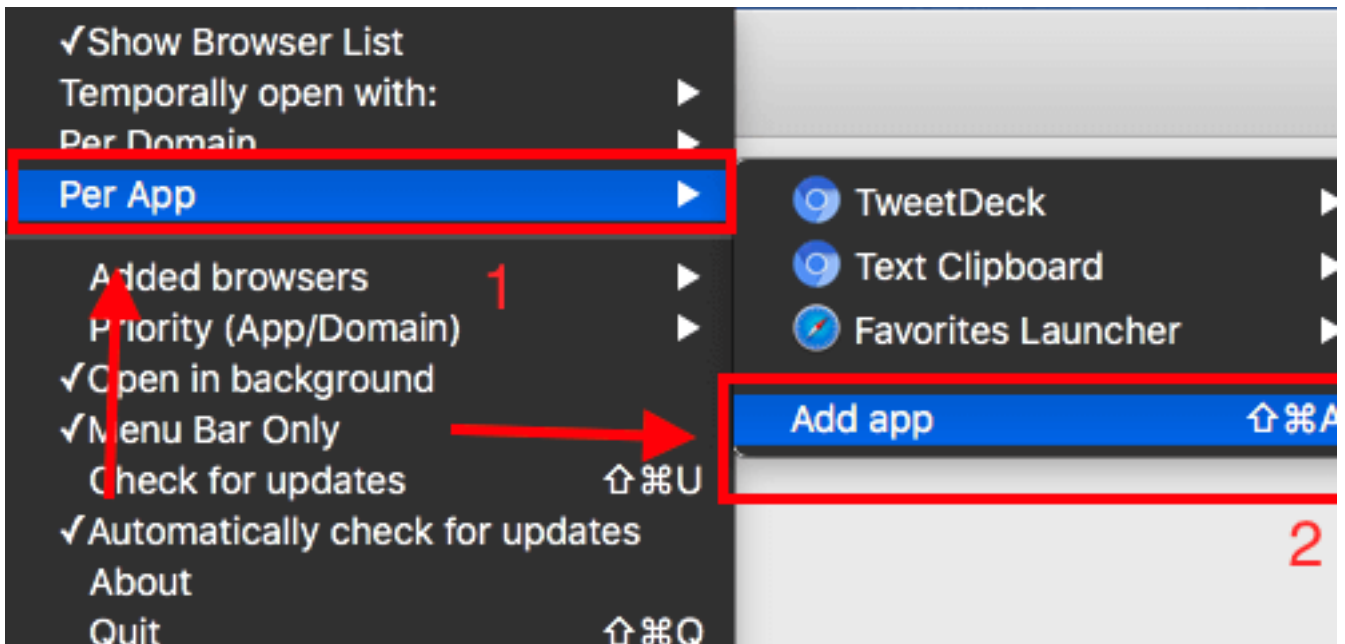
✓Show Browser List
Temporally open with:
Per Domain
Per App
Added browsers
Priority (App/Domain)
✓Open in background
✓Menu Bar Only
Check for updates ⇧⌘U
✓Automatically check for updates
About
Quit ⇧⌘Q

1

TweetDeck
Text Clipboard
Favorites Launcher
Add app ⇧⌘A

2